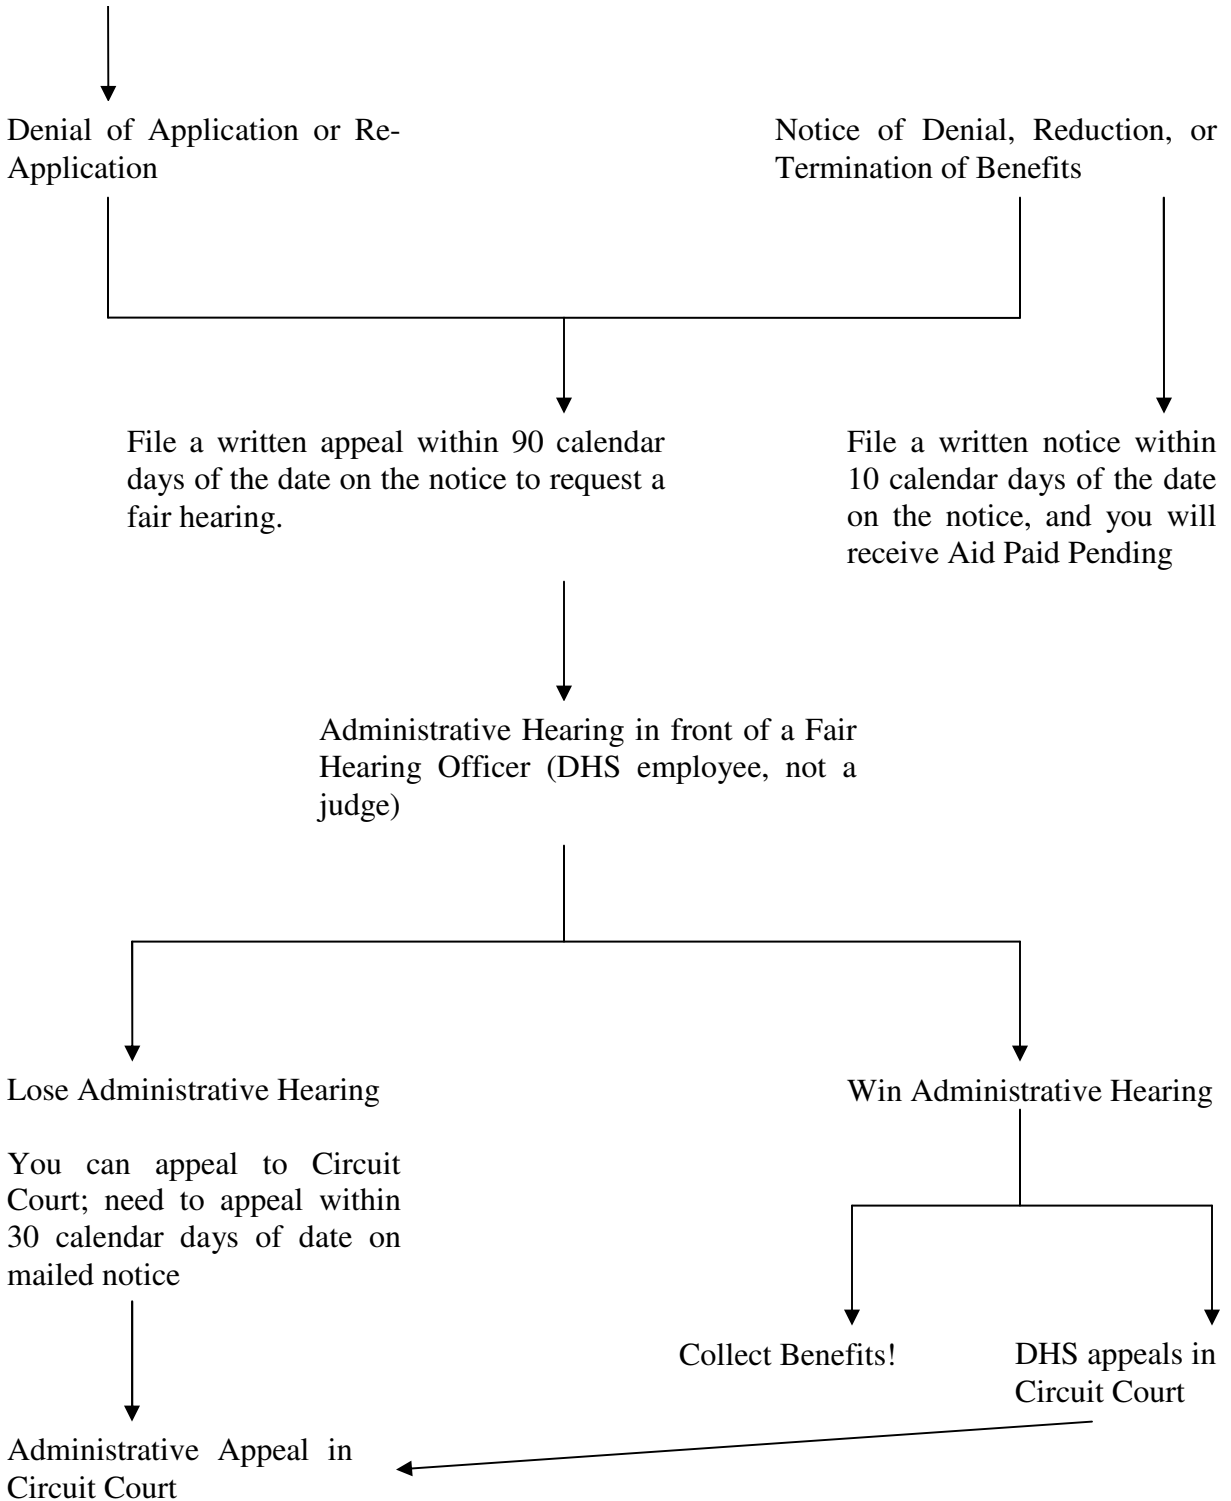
Denial of Application or Re-Application

Notice of Denial, Reduction, or Termination of Benefits

File a written appeal within 90 calendar days of the date on the notice to request a fair hearing.

File a written notice within 10 calendar days of the date on the notice, and you will receive Aid Paid Pending

Administrative Hearing in front of a Fair Hearing Officer (DHS employee, not a judge)

Lose Administrative Hearing

You can appeal to Circuit Court; need to appeal within 30 calendar days of date on mailed notice

Win Administrative Hearing

Collect Benefits!

DHS appeals in Circuit Court

Administrative Appeal in Circuit Court